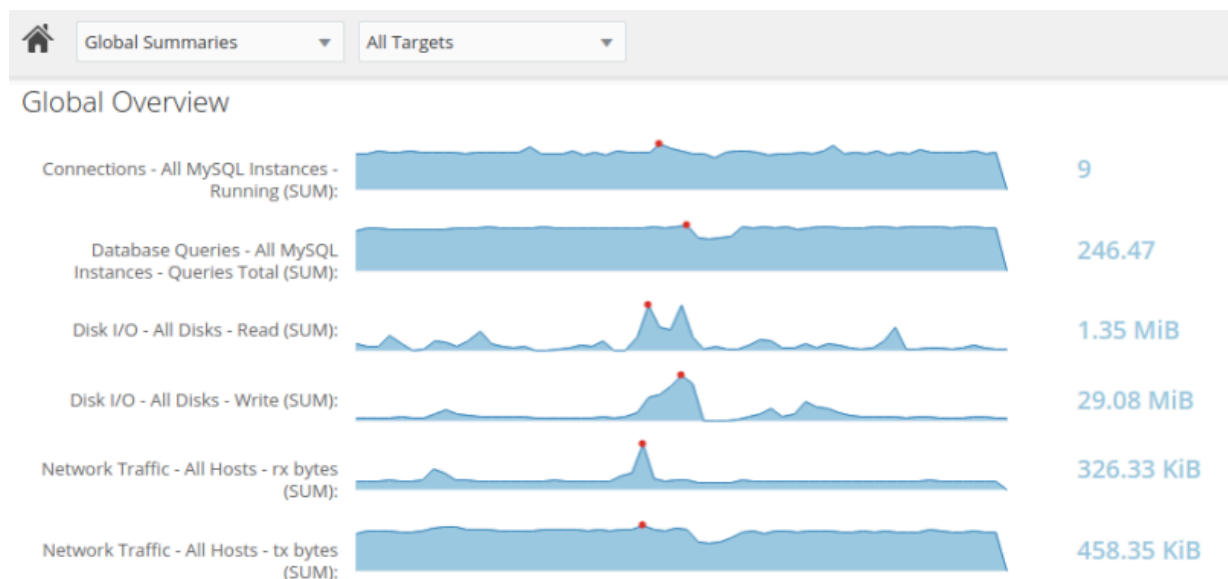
Global Summaries ▼ All Targets ▼

Global Overview

Connections - All MySQL Instances - Running (SUM): 9

Database Queries - All MySQL Instances - Queries Total (SUM): 246.47

Disk I/O - All Disks - Read (SUM): 1.35 MiB

Disk I/O - All Disks - Write (SUM): 29.08 MiB

Network Traffic - All Hosts - rx bytes (SUM): 326.33 KiB

Network Traffic - All Hosts - tx bytes (SUM): 458.35 KiB